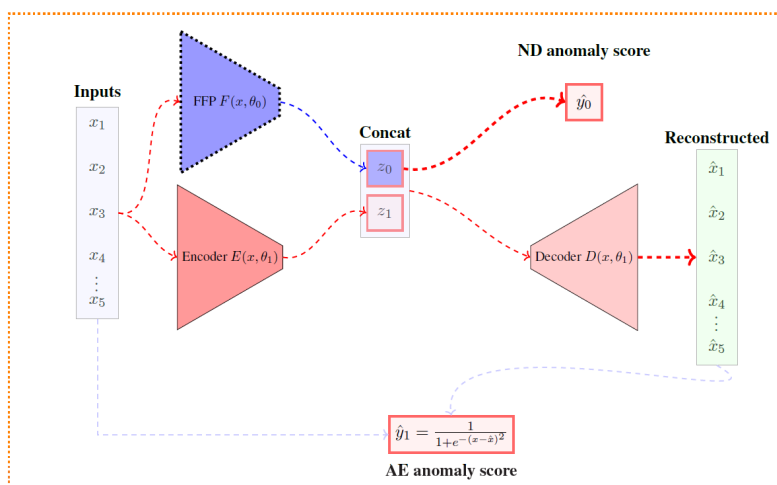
Inputs

$x_1$

$x_2$

$x_3$

$x_4$

$\vdots$

$x_5$

FFP $F(x, \theta_0)$

Encoder $E(x, \theta_1)$

Concat

$z_0$

$z_1$

ND anomaly score

$\hat{y_0}$

Decoder $D(x, \theta_1)$

Reconstructed

$\hat{x}_1$

$\hat{x}_2$

$\hat{x}_3$

$\hat{x}_4$

$\vdots$

$\hat{x}_5$

$\hat{y}_1 = \frac{1}{1+e^{-(x-\hat{x})^2}}$

AE anomaly score